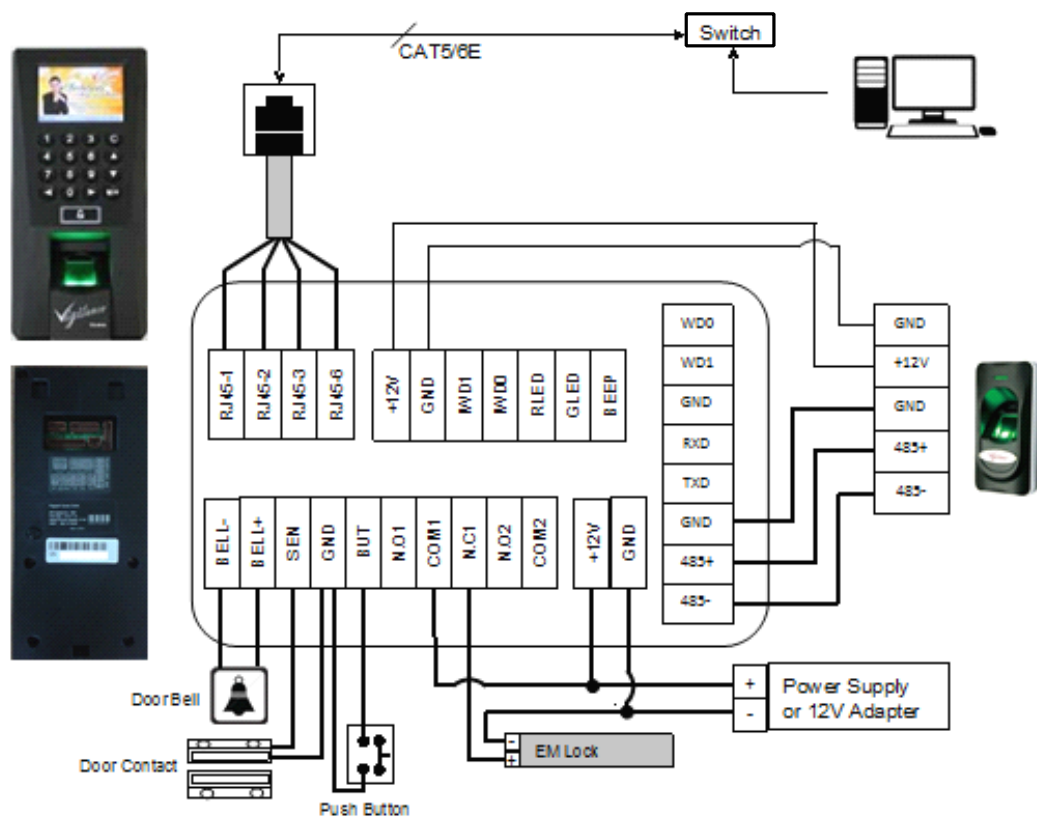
CAT5/6E
Switch

RJ45-1
RJ45-2
RJ45-3
RJ45-6

+12V
GND
WD1
WD0
RLED
GLED
BEEP

WD0
WD1
GND
RXD
TXD
GND
485+
485-

GND
+12V
GND
485+
485-

BELL-
BELL+
SEN
GND
BUT
N.O1
COM1
N.C1
N.O2
COM2

+12V
GND

Door Bell
Door Contact
Push Button

+
-
Power Supply
or 12V Adapter

-
+
EM Lock